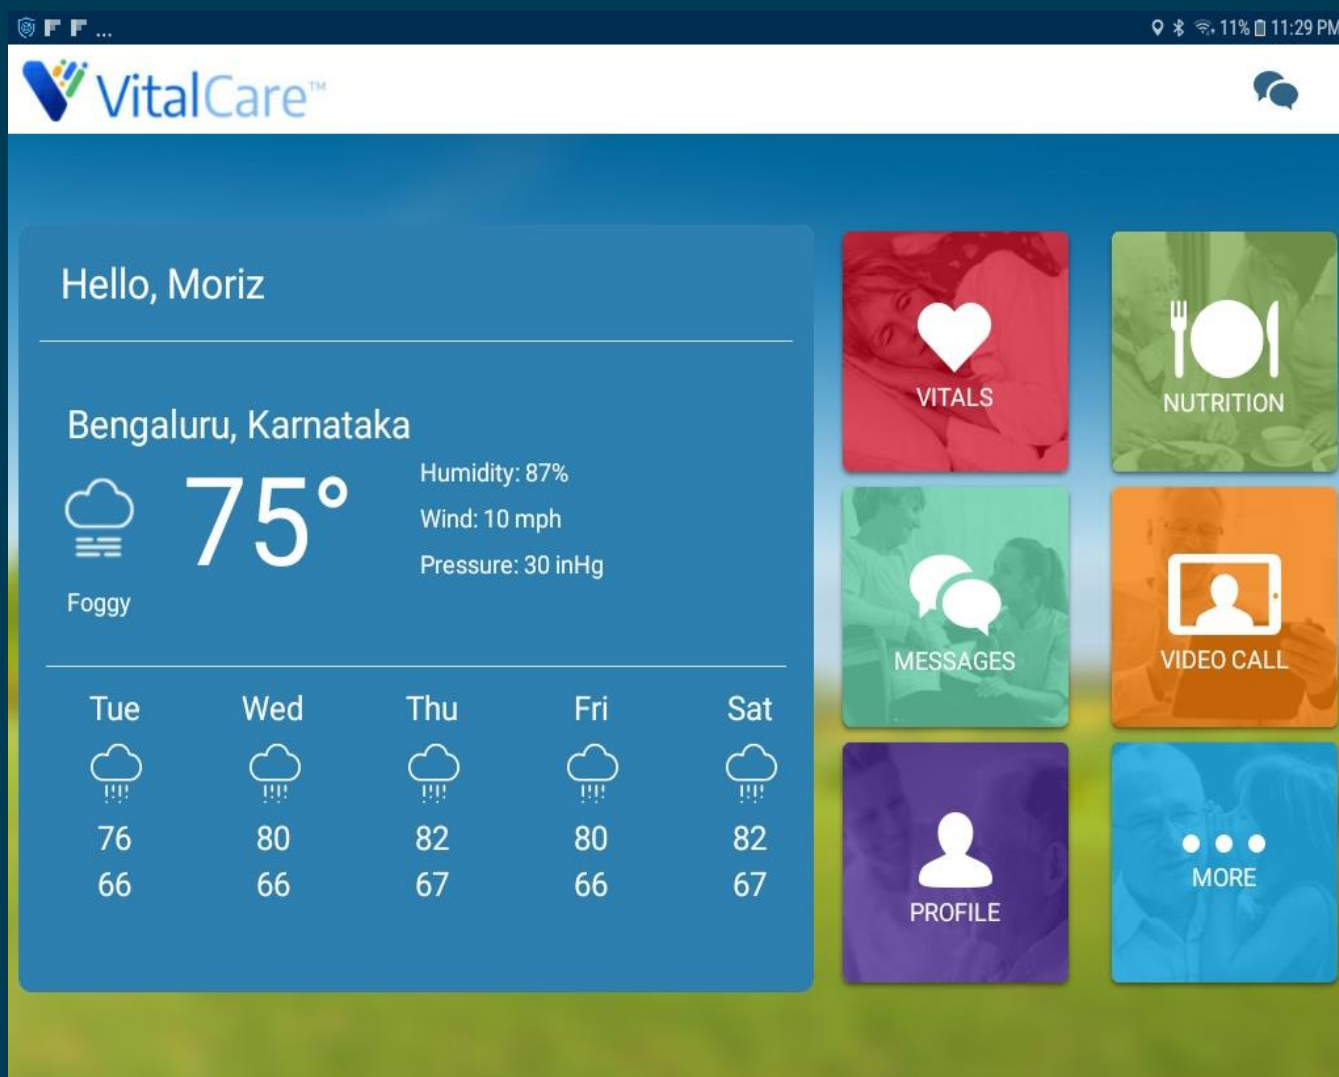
11% 11:29 PM

VitalCare™

Hello, Moriz

Bengaluru, Karnataka

75°

Humidity: 87%

Wind: 10 mph

Pressure: 30 inHg

Foggy

| Tue | Wed | Thu | Fri | Sat |
|---|---|---|---|---|
| 76 | 80 | 82 | 80 | 82 |
| 66 | 66 | 67 | 66 | 67 |

VITALS

NUTRITION

MESSAGES

VIDEO CALL

PROFILE

MORE